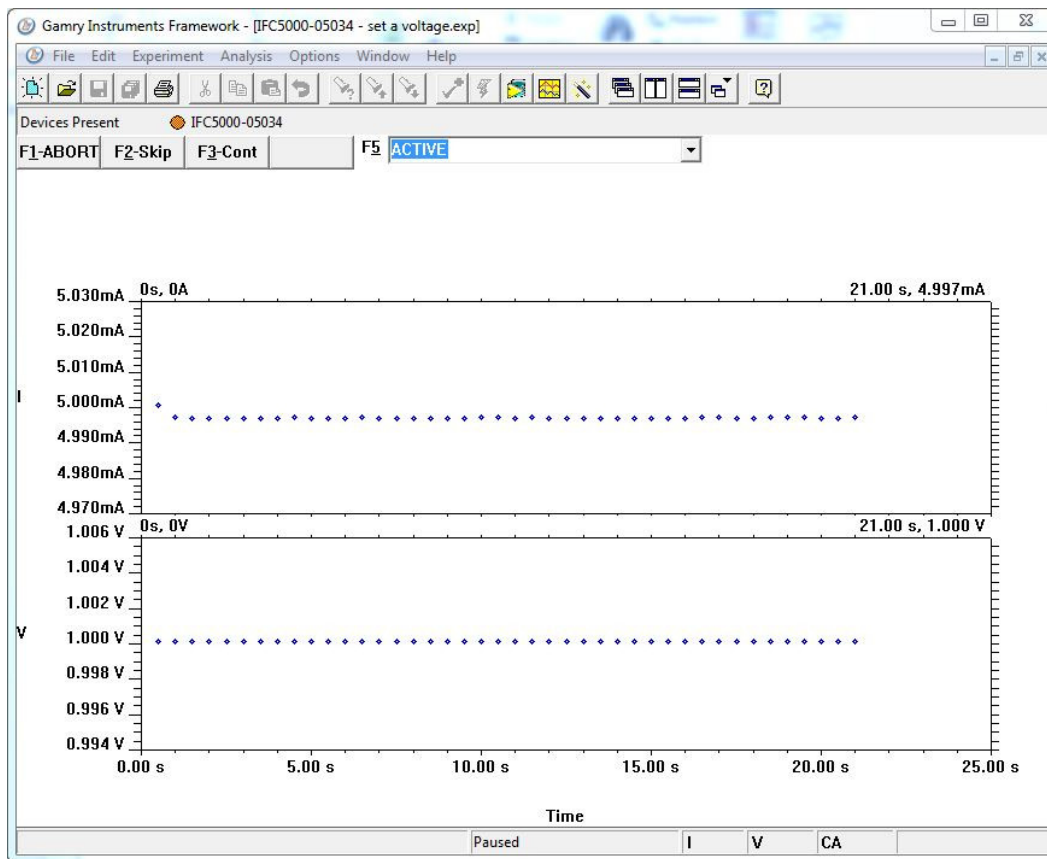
Gamry Instruments Framework - [IFC5000-05034 - set a voltage.exp]

File Edit Experiment Analysis Options Window Help

Devices Present IFC5000-05034

F1-ABORT F2-Skip F3-Cont

F5 ACTIVE

0s, 0A

21.00 s, 4.997mA

5.030mA
5.020mA
5.010mA
5.000mA
4.990mA
4.980mA
4.970mA

I

0s, 0V

21.00 s, 1.000 V

1.006 V
1.004 V
1.002 V
1.000 V
0.998 V
0.996 V
0.994 V

V

0.00 s 5.00 s 10.00 s 15.00 s 20.00 s 25.00 s

Time

Paused I V CA